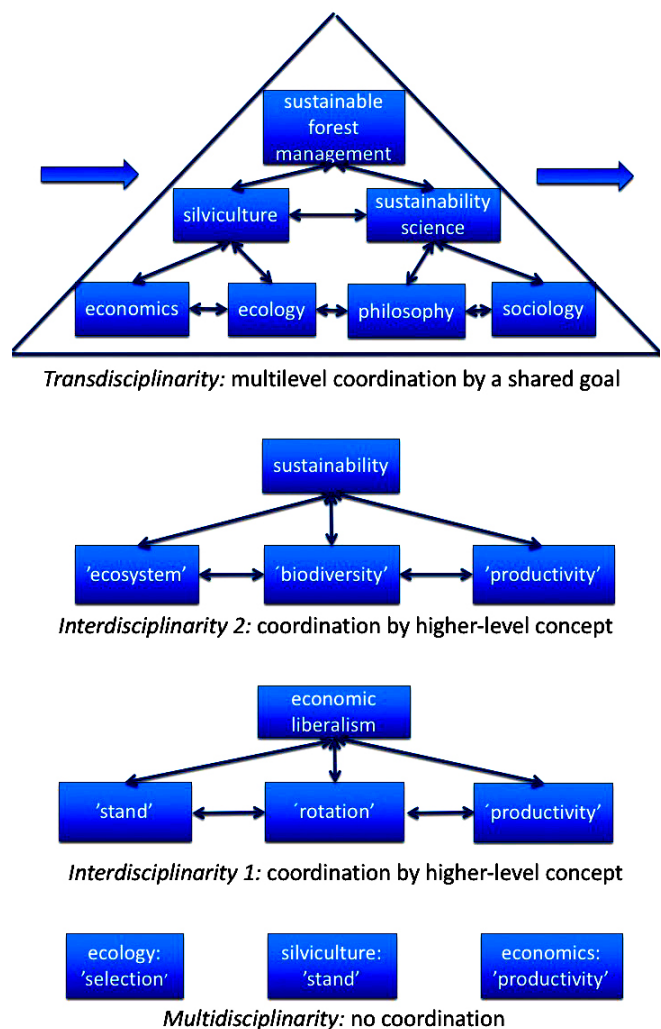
sustainable forest management

silviculture

sustainability science

economics

ecology

philosophy

sociology

*Transdisciplinarity:* multilevel coordination by a shared goal

sustainability

'ecosystem'

´biodiversity'

'productivity'

*Interdisciplinarity 2:* coordination by higher-level concept

economic liberalism

'stand'

´rotation'

´productivity'

*Interdisciplinarity 1:* coordination by higher-level concept

ecology: 'selection'

silviculture: 'stand'

economics: 'productivity'

*Multidisciplinarity:* no coordination